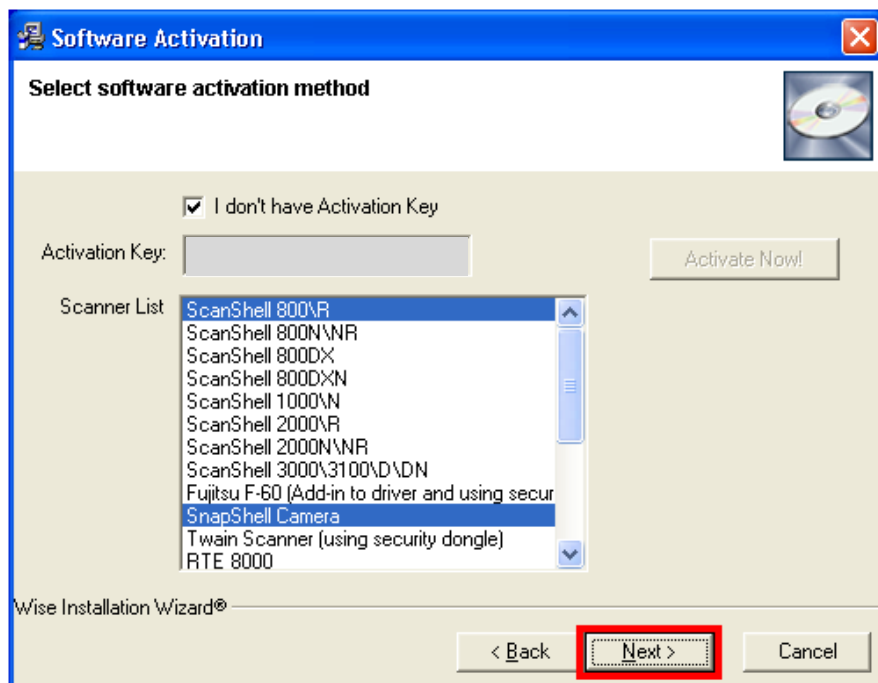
Software Activation

Select software activation method

I don't have Activation Key

Activation Key:

Activate Now!

Scanner List

ScanShell 800\R
ScanShell 800N\NR
ScanShell 800DX
ScanShell 800DXN
ScanShell 1000\N
ScanShell 2000\R
ScanShell 2000N\NR
ScanShell 3000\3100\D\DN
Fujitsu F-60 (Add-in to driver and using secur
SnapShell Camera
Twain Scanner (using security dongle)
RTE 8000

Wise Installation Wizard®

< Back

Next >

Cancel